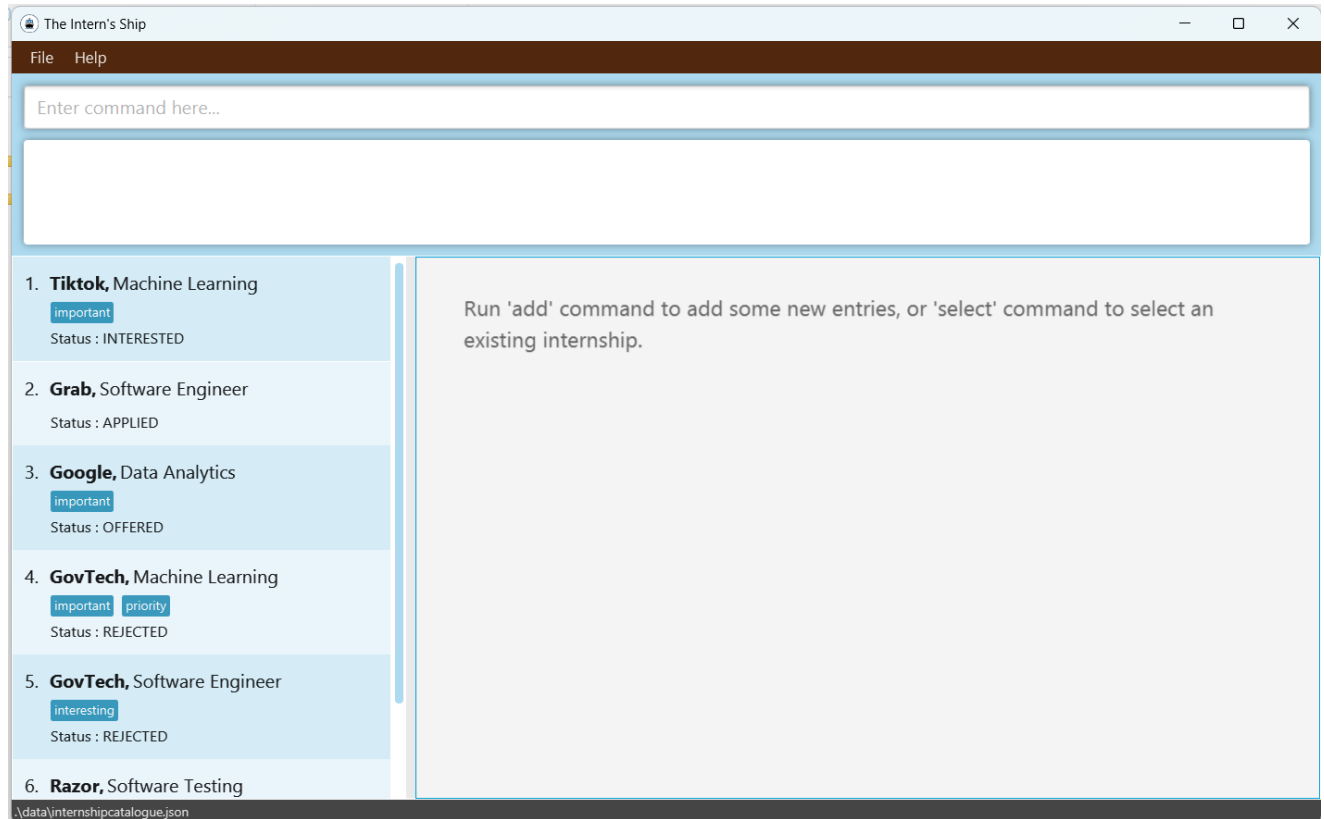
The Intern's Ship

File Help

Enter command here...

1. **Tiktok,** Machine Learning
important
Status : INTERESTED

2. **Grab,** Software Engineer
Status : APPLIED

3. **Google,** Data Analytics
important
Status : OFFERED

4. **GovTech,** Machine Learning
important priority
Status : REJECTED

5. **GovTech,** Software Engineer
interesting
Status : REJECTED

6. **Razor,** Software Testing

Run 'add' command to add some new entries, or 'select' command to select an existing internship.

.\data\internshipcatalogue.json